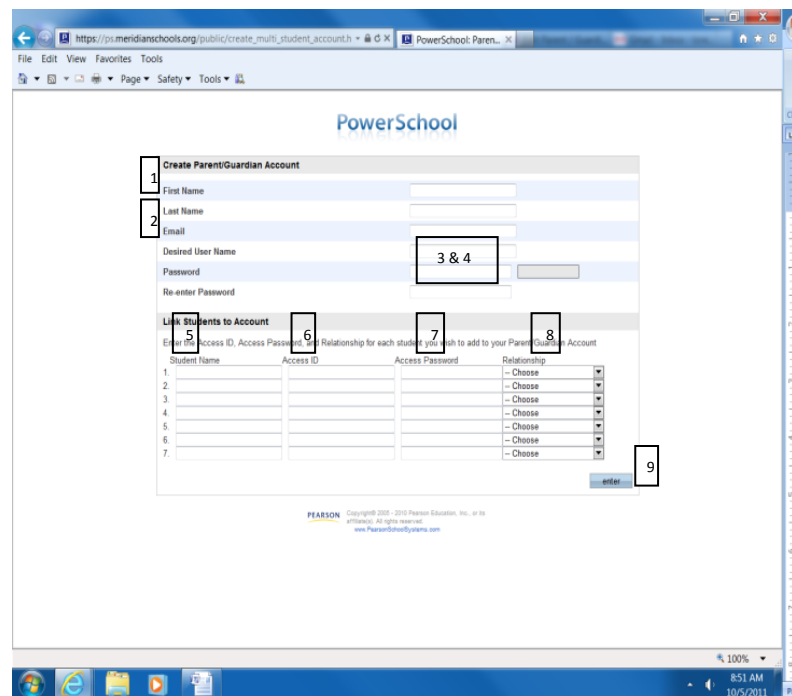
https://ps.meridianschools.org/public/create_multi_student_account.h PowerSchool: Paren... ×

File Edit View Favorites Tools

Page ▾ Safety ▾ Tools ▾

PowerSchool

Create Parent/Guardian Account

1

First Name

2

Last Name

Email

Desired User Name

3 & 4

Password

Re-enter Password

Link Students to Account

5 6 7 8

Enter the Access ID, Access Password, and Relationship for each student you wish to add to your Parent/Guardian Account

| | Student Name | Access ID | Access Password | Relationship |
|---|---|---|---|---|
| 1. | | | | -- Choose |
| 2. | | | | -- Choose |
| 3. | | | | -- Choose |
| 4. | | | | -- Choose |
| 5. | | | | -- Choose |
| 6. | | | | -- Choose |
| 7. | | | | -- Choose |

9

enter

PEARSON Copyright© 2005 - 2010 Pearson Education, Inc., or its affiliate(s). All rights reserved. www.PearsonSchoolSystems.com

100%

8:51 AM
10/5/2011